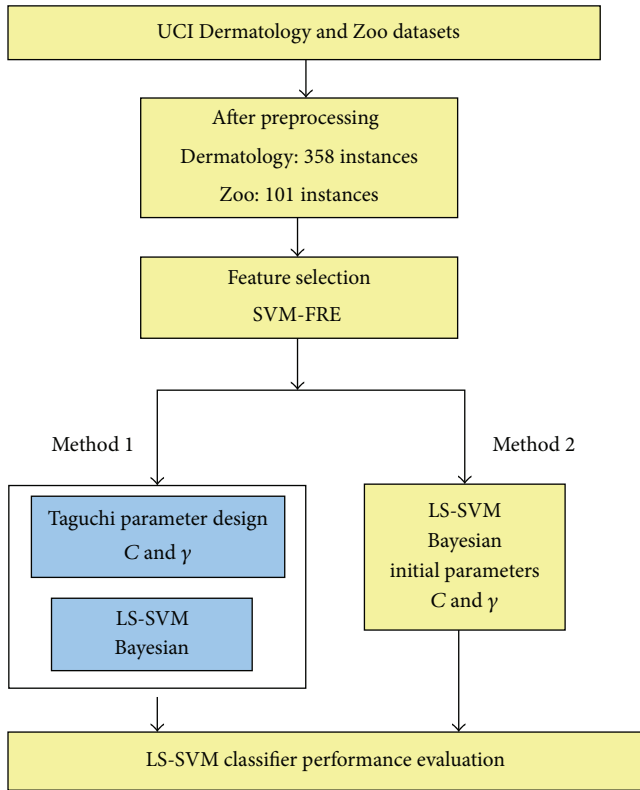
UCI Dermatology and Zoo datasets

After preprocessing
Dermatology: 358 instances
Zoo: 101 instances

Feature selection
SVM-FRE

Method 1

Method 2

Taguchi parameter design
$C$ and $\gamma$

LS-SVM
Bayesian

LS-SVM
Bayesian
initial parameters
$C$ and $\gamma$

LS-SVM classifier performance evaluation